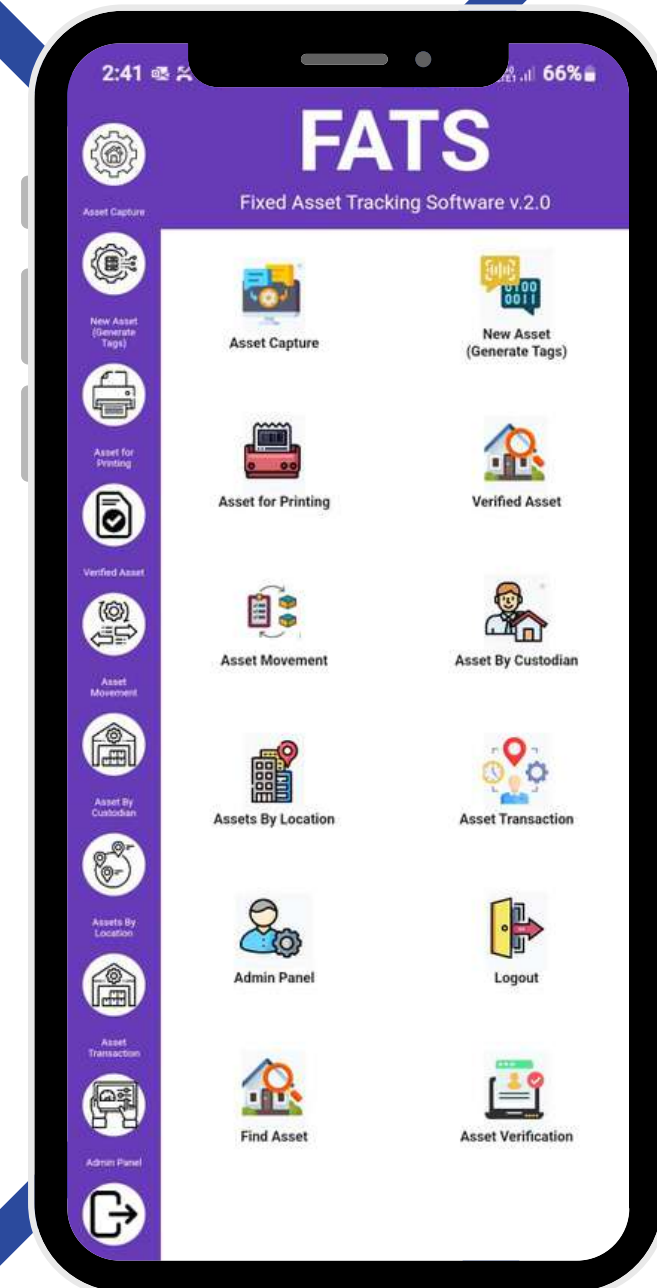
2:41 66%

FATS

Fixed Asset Tracking Software v.2.0

Asset Capture

New Asset (Generate Tags)

Asset for Printing

Verified Asset

Asset Movement

Asset By Custodian

Assets By Location

Asset Transaction

Admin Panel

Asset Capture

New Asset (Generate Tags)

Asset for Printing

Verified Asset

Asset Movement

Asset By Custodian

Assets By Location

Asset Transaction

Admin Panel

Logout

Find Asset

Asset Verification